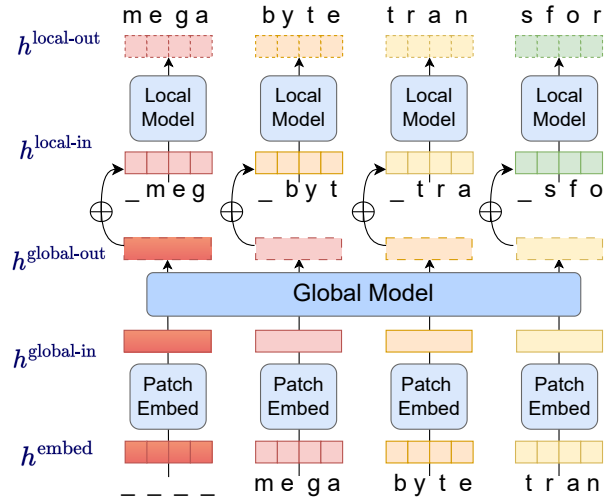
$h^{\text{local-out}}$

m e g a
b y t e
t r a n
s f o r

Local Model
Local Model
Local Model
Local Model

$h^{\text{local-in}}$

_ m e g
_ b y t
_ t r a
_ s f o

$\oplus$
$\oplus$
$\oplus$
$\oplus$

$h^{\text{global-out}}$

Global Model

$h^{\text{global-in}}$

Patch Embed
Patch Embed
Patch Embed
Patch Embed

$h^{\text{embed}}$

_ _ _ _
m e g a
b y t e
t r a n